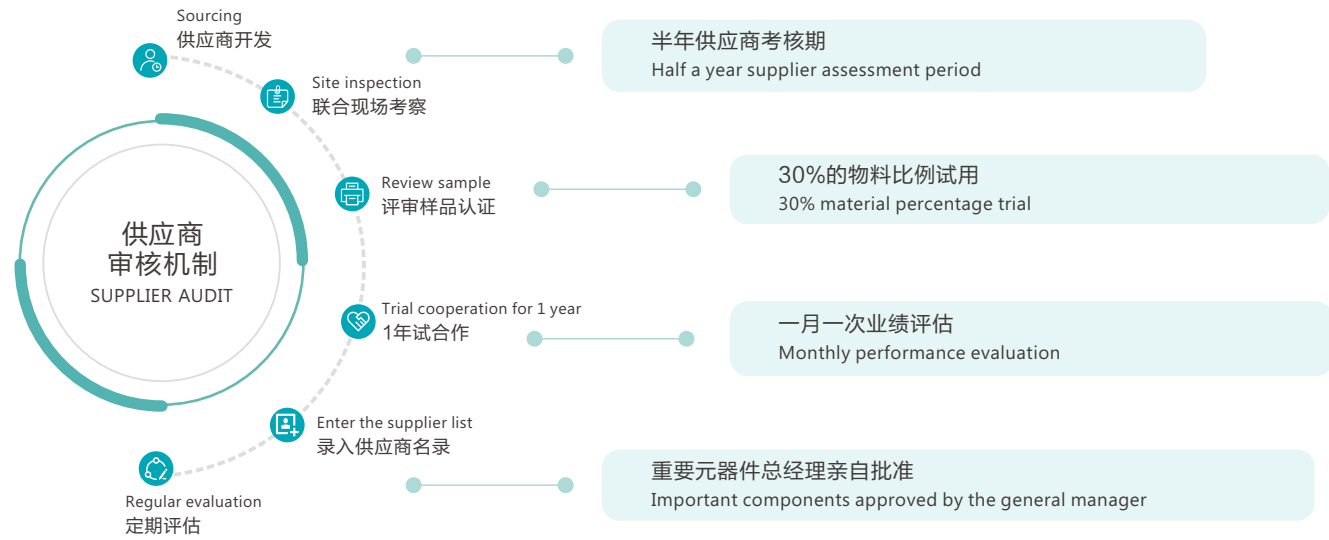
供应商
审核机制
SUPPLIER AUDIT

Sourcing
供应商开发

Site inspection
联合现场考察

Review sample
评审样品认证

Trial cooperation for 1 year
1年试合作

Enter the supplier list
录入供应商名录

Regular evaluation
定期评估

半年供应商考核期
Half a year supplier assessment period

30%的物料比例试用
30% material percentage trial

一月一次业绩评估
Monthly performance evaluation

重要元器件总经理亲自批准
Important components approved by the general manager